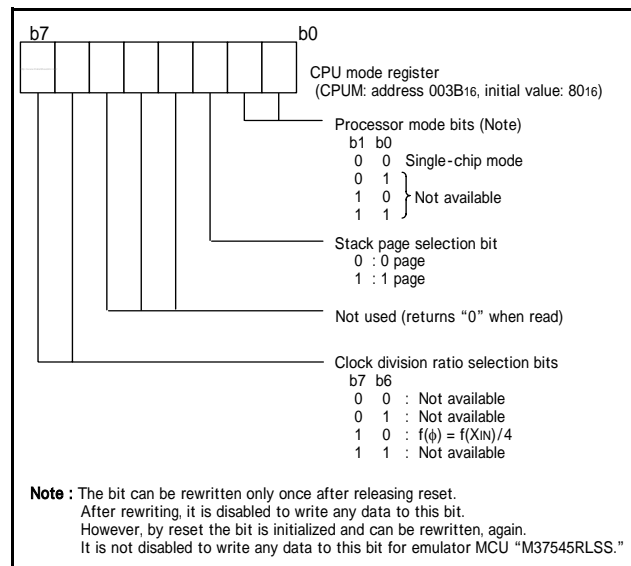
b7 b0

CPU mode register
(CPUM: address 003B$_{16}$, initial value: 80$_{16}$)

Processor mode bits (Note)
b1 b0
0 0 Single-chip mode
0 1
1 0 Not available
1 1

Stack page selection bit
0 : 0 page
1 : 1 page

Not used (returns “0” when read)

Clock division ratio selection bits
b7 b6
0 0 : Not available
0 1 : Not available
1 0 : $f(\phi) = f(X_{IN})/4$
1 1 : Not available

Note : The bit can be rewritten only once after releasing reset.
After rewriting, it is disabled to write any data to this bit.
However, by reset the bit is initialized and can be rewritten, again.
It is not disabled to write any data to this bit for emulator MCU “M37545RLSS.”